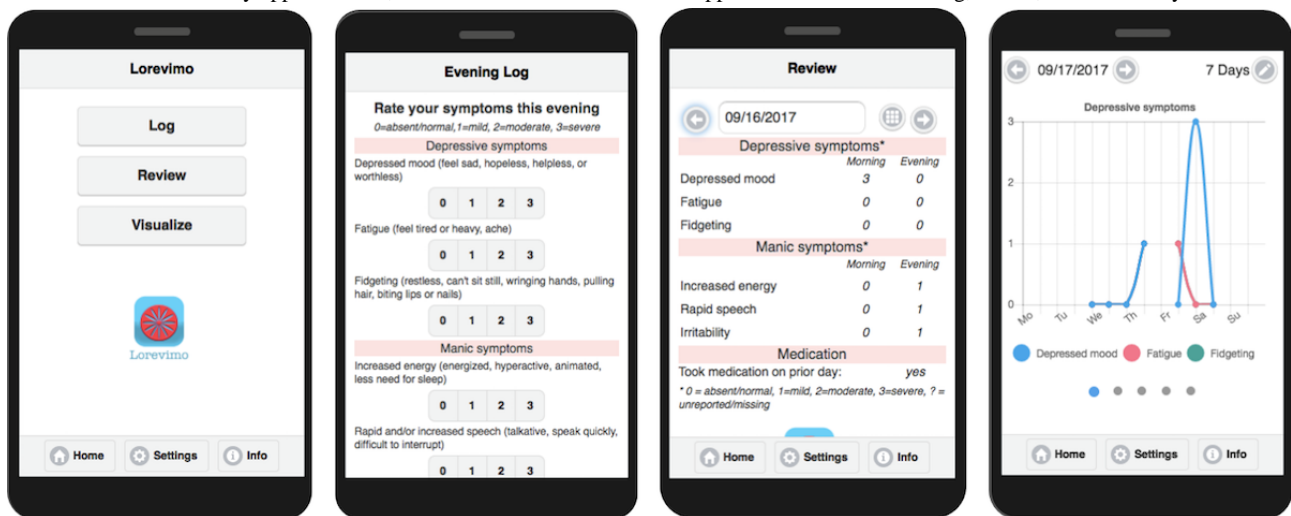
Lorevimo

Log

Review

Visualize

Lorevimo

Home Settings Info

Evening Log

Rate your symptoms this evening

0=absent/normal, 1=mild, 2=moderate, 3=severe

Depressive symptoms

Depressed mood (feel sad, hopeless, helpless, or worthless)

0 1 2 3

Fatigue (feel tired or heavy, ache)

0 1 2 3

Fidgeting (restless, can't sit still, wringing hands, pulling hair, biting lips or nails)

0 1 2 3

Manic symptoms

Increased energy (energized, hyperactive, animated, less need for sleep)

0 1 2 3

Rapid and/or increased speech (talkative, speak quickly, difficult to interrupt)

0 1 2 3

Review

09/16/2017

Depressive symptoms*

| | Morning | Evening |
|---|---|---|
| Depressed mood | 3 | 0 |
| Fatigue | 0 | 0 |
| Fidgeting | 0 | 0 |

Manic symptoms*

| | Morning | Evening |
|---|---|---|
| Increased energy | 0 | 1 |
| Rapid speech | 0 | 1 |
| Irritability | 0 | 1 |

Medication

Took medication on prior day: yes

* 0 = absent/normal, 1=mild, 2=moderate, 3=severe, ? = unreported/missing

Home Settings Info

09/17/2017 7 Days

Depressive symptoms

3
2
1
0

Mo Tu We Th Fr Sa Su

Depressed mood Fatigue Fidgeting

Home Settings Info